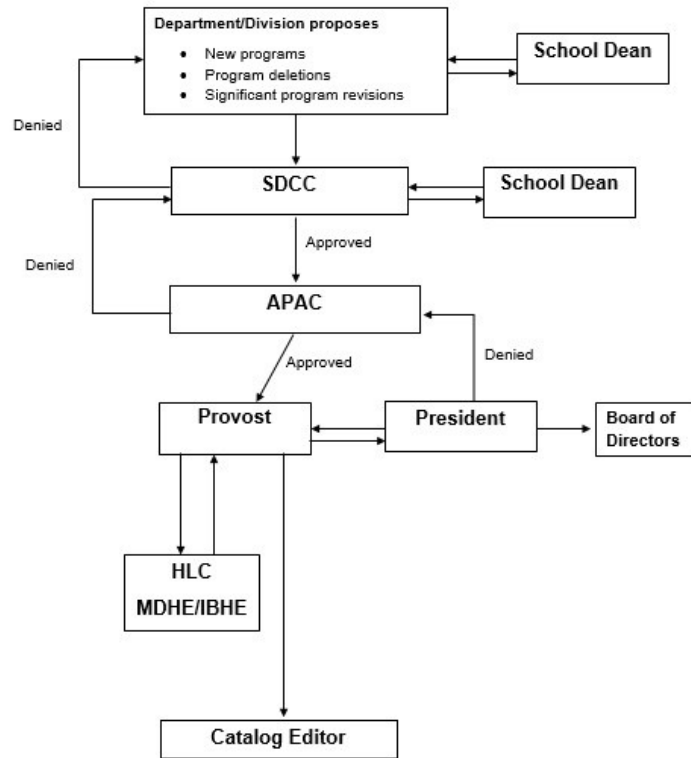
Department/Division proposes

- New programs
- Program deletions
- Significant program revisions

School Dean

Denied

SDCC

School Dean

Approved

Denied

APAC

Denied

Approved

Provost

President

Board of Directors

HLC

MDHE/IBHE

Catalog Editor